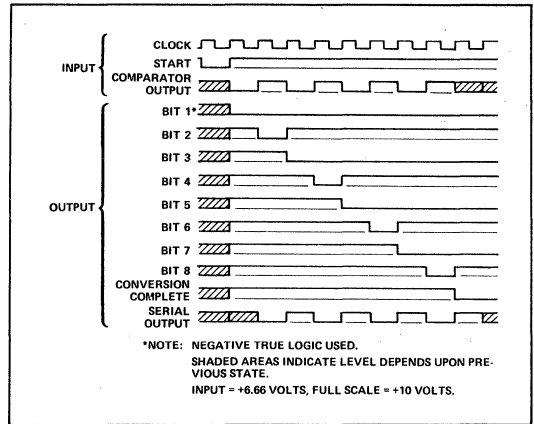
INPUT

CLOCK

START

COMPARATOR OUTPUT

OUTPUT

BIT 1*

BIT 2

BIT 3

BIT 4

BIT 5

BIT 6

BIT 7

BIT 8

CONVERSION COMPLETE

SERIAL OUTPUT

*NOTE: NEGATIVE TRUE LOGIC USED.

SHADED AREAS INDICATE LEVEL DEPENDS UPON PREVIOUS STATE.

INPUT = +6.66 VOLTS, FULL SCALE = +10 VOLTS.